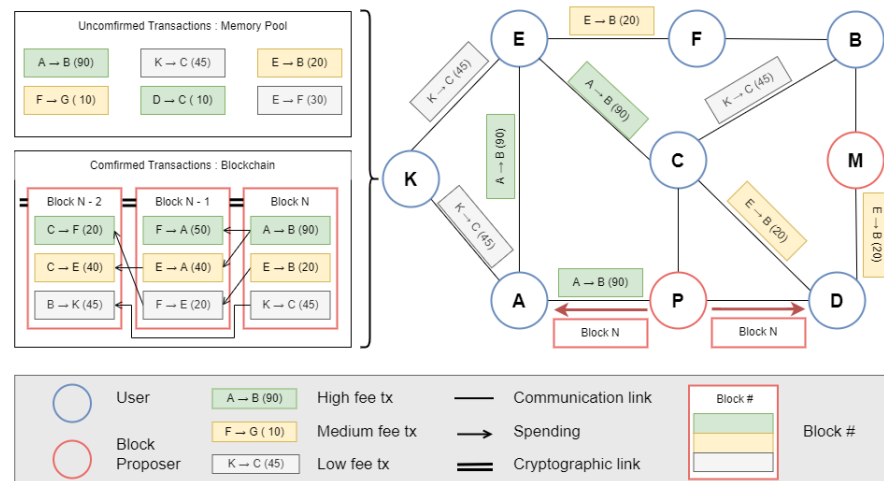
Uncomfirmed Transactions : Memory Pool

A → B (90)
K → C (45)
E → B (20)
F → G ( 10)
D → C ( 10)
E → F (30)

Comfirmed Transactions : Blockchain

Block N - 2
C → F (20)
C → E (40)
B → K (45)

Block N - 1
F → A (50)
E → A (40)
F → E (20)

Block N
A → B (90)
E → B (20)
K → C (45)

E → B (20)
E
F
B
K → C (45)
A → B (90)
K → C (45)
A → B (90)
C
M
K
K → C (45)
E → B (20)
E → B (20)
A → B (90)
A
P
D
Block N
Block N

User
Block Proposer
A → B (90)
High fee tx
F → G ( 10)
Medium fee tx
K → C (45)
Low fee tx
Communication link
Spending
Cryptographic link
Block #
Block #